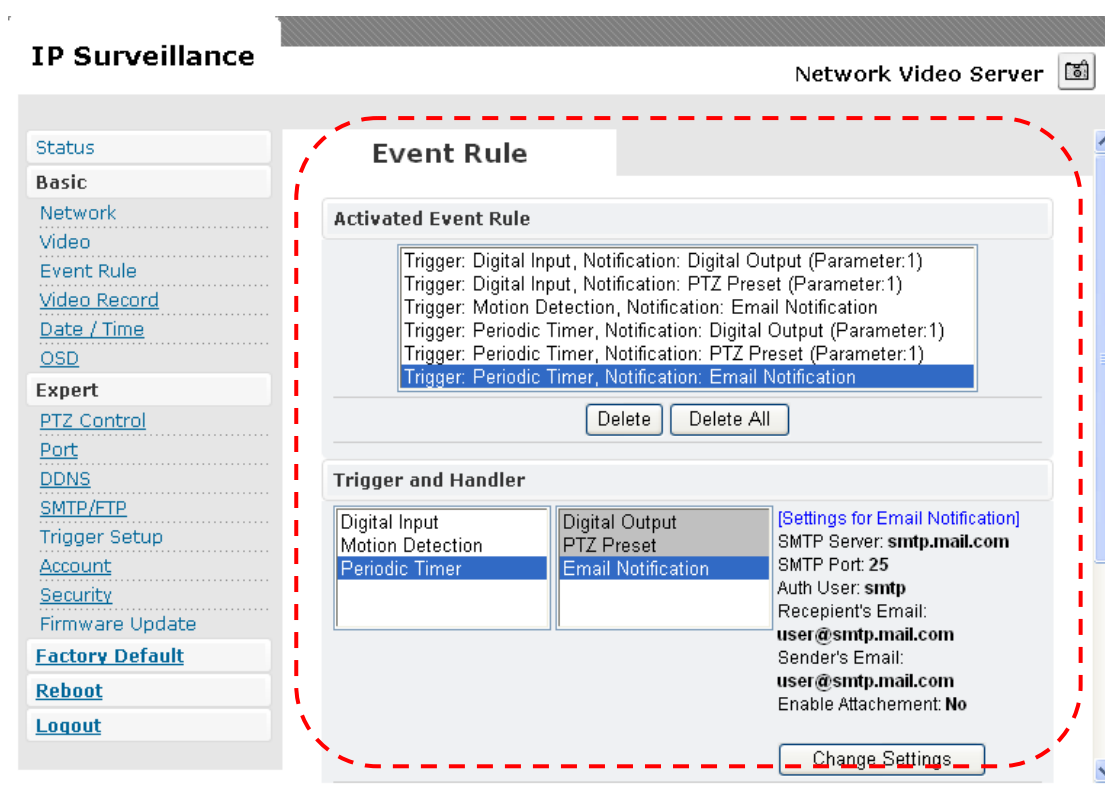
IP Surveillance

Network Video Server

Status
Basic
Network
Video
Event Rule
Video Record
Date / Time
OSD
Expert
PTZ Control
Port
DDNS
SMTP/FTP
Trigger Setup
Account
Security
Firmware Update
Factory Default
Reboot
Logout

Event Rule

Activated Event Rule

Trigger: Digital Input, Notification: Digital Output (Parameter:1)
Trigger: Digital Input, Notification: PTZ Preset (Parameter:1)
Trigger: Motion Detection, Notification: Email Notification
Trigger: Periodic Timer, Notification: Digital Output (Parameter:1)
Trigger: Periodic Timer, Notification: PTZ Preset (Parameter:1)
Trigger: Periodic Timer, Notification: Email Notification

Delete Delete All

Trigger and Handler

Digital Input
Motion Detection
Periodic Timer

Digital Output
PTZ Preset
Email Notification

[Settings for Email Notification]
SMTP Server: smtp.mail.com
SMTP Port: 25
Auth User: smtp
Recepient's Email: user@smtp.mail.com
Sender's Email: user@smtp.mail.com
Enable Attachement: No

Change Settings